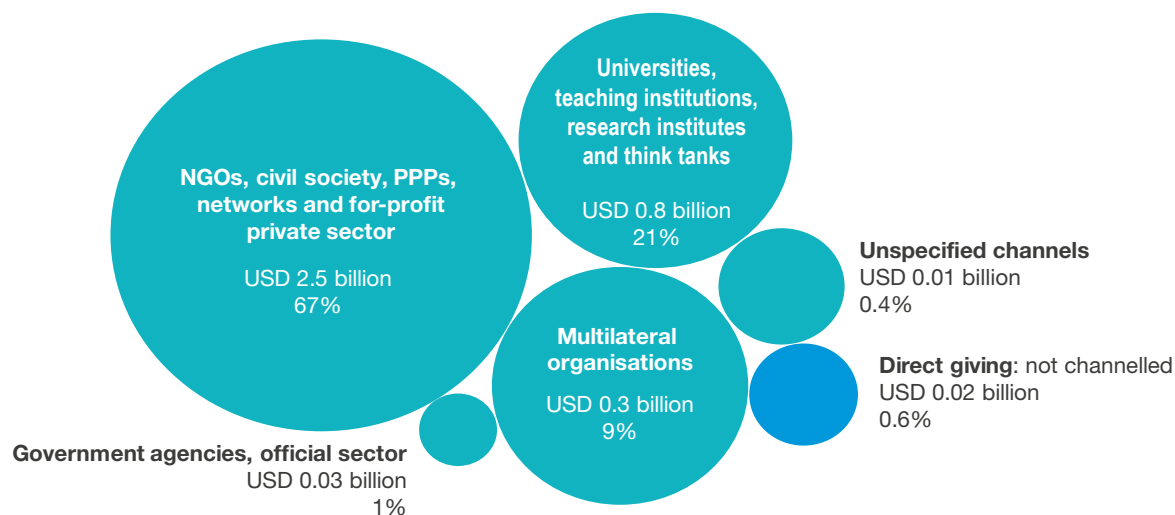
NGOs, civil society, PPPs, networks and for-profit private sector
USD 2.5 billion
67%

Universities, teaching institutions, research institutes and think tanks
USD 0.8 billion
21%

Unspecified channels
USD 0.01 billion
0.4%

Multilateral organisations
USD 0.3 billion
9%

Direct giving: not channelled
USD 0.02 billion
0.6%

Government agencies, official sector
USD 0.03 billion
1%